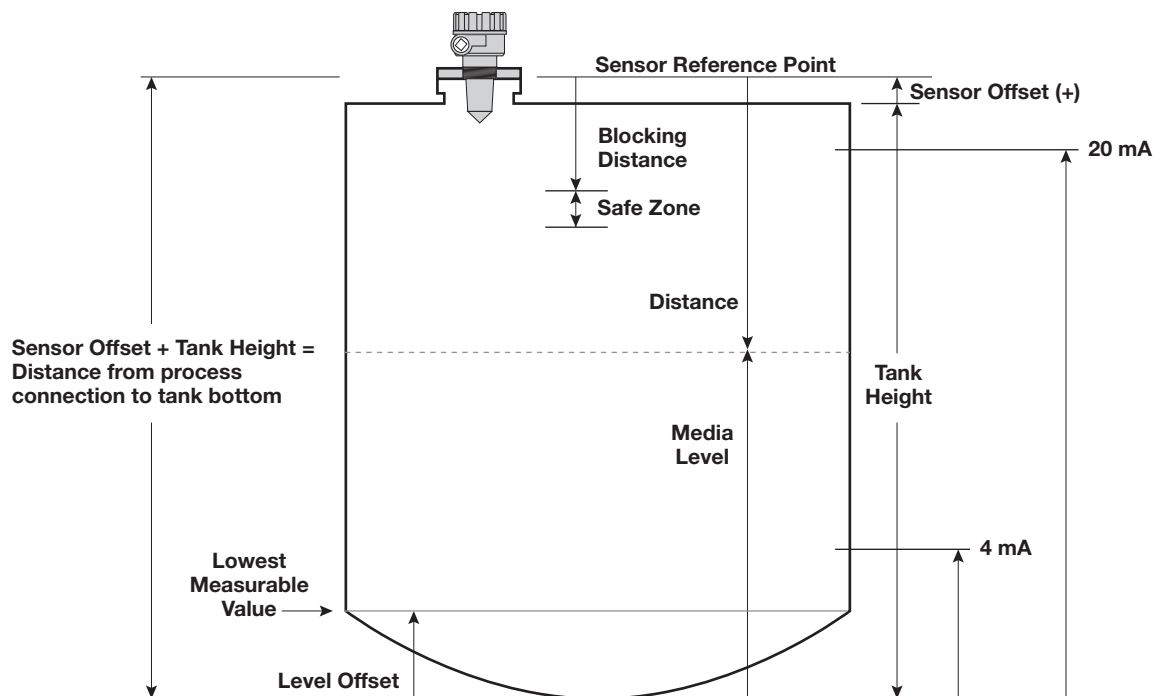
Sensor Reference Point

Sensor Offset (+)

Blocking Distance

20 mA

Safe Zone

Distance

Sensor Offset + Tank Height = Distance from process connection to tank bottom

Tank Height

Media Level

4 mA

Lowest Measurable Value

Level Offset